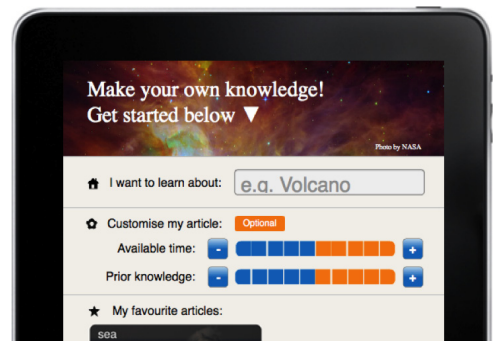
Make your own knowledge!
Get started below ▼

Photo by NASA

I want to learn about: e.g. Volcano

Customise my article: Optional

Available time: - +

Prior knowledge: - +

My favourite articles:

sea